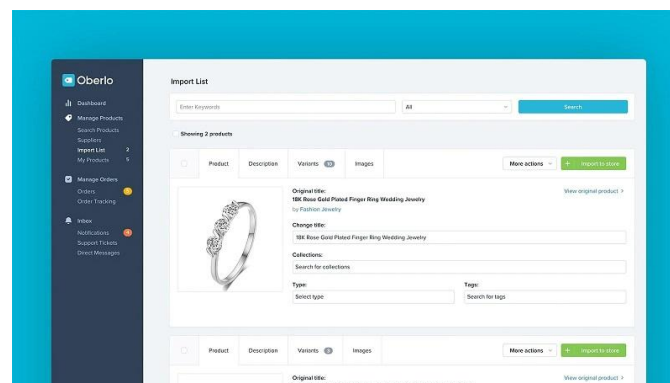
Oberlo

Dashboard
Manage Products
Search Products
Suppliers
Import List 2
My Products 5
Manage Orders
Orders
Order Tracking
Inbox
Notifications
Support Tickets
Direct Messages

Import List

Enter Keywords
All
Search

Showing 2 products

Product
Description
Variants 10
Images
More actions
+ Import to store

Original title:
18K Rose Gold Plated Finger Ring Wedding Jewelry
by Fashion Jewelry
View original product >

Change title:
18K Rose Gold Plated Finger Ring Wedding Jewelry

Collections:
Search for collections

Type:
Select type

Tags:
Search for tags

Product
Description
Variants
Images
More actions
+ Import to store

Original title:
View original product >